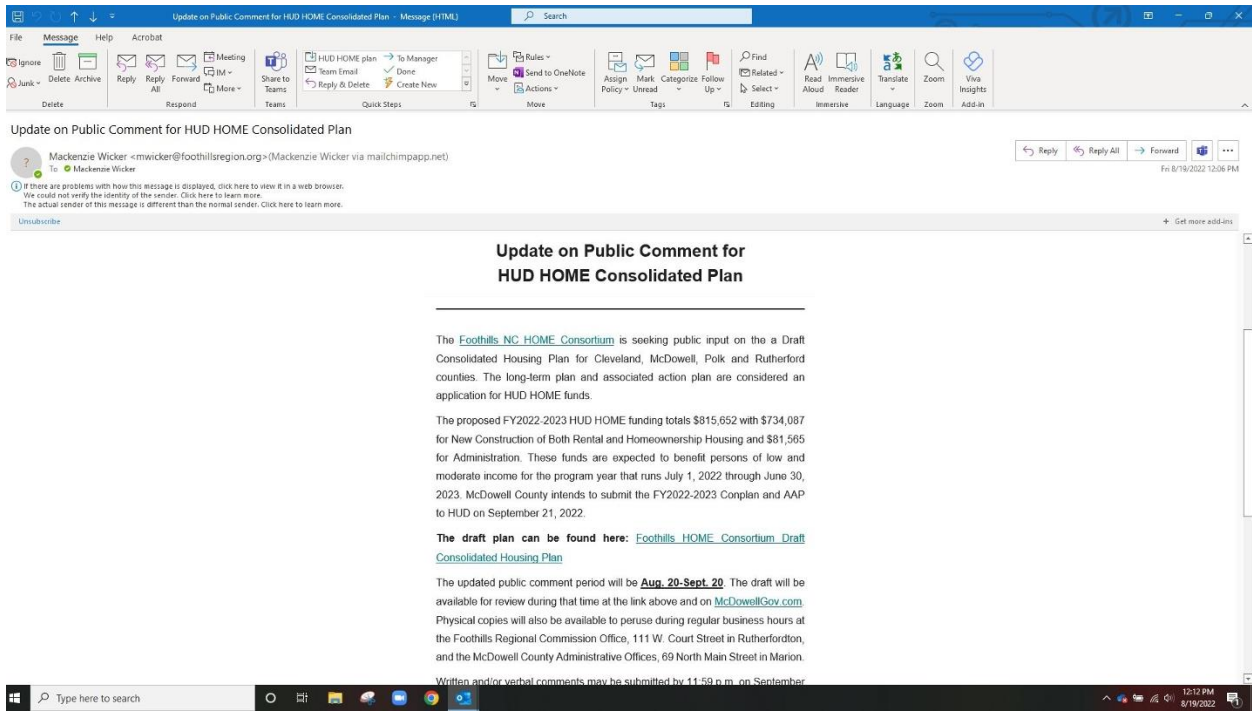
Update on Public Comment for HUD HOME Consolidated Plan - Message (HTML)

Search

File Message Help Acrobat

Ignore
Junk
Delete Archive
Delete

Reply Reply All Forward
Meeting
IM
More
Respond

Share to Teams
Teams

HUD HOME plan
Team Email
Reply & Delete
To Manager
Done
Create New
Quick Steps

Move
Rules
Send to OneNote
Actions
Move

Assign Policy
Mark Unread
Categorize
Follow Up
Tags

Find
Related
Select
Editing

Read Aloud
Immersive Reader
Immersive

Translate
Language

Zoom
Zoom

Viva Insights
Add-in

Update on Public Comment for HUD HOME Consolidated Plan

Mackenzie Wicker <mwicker@foothillsregion.org> (Mackenzie Wicker via mailchimpapp.net)
To Mackenzie Wicker

Reply Reply All Forward
Fri 8/19/2022 12:06 PM

If there are problems with how this message is displayed, click here to view it in a web browser.
We could not verify the identity of the sender. Click here to learn more.
The actual sender of this message is different than the normal sender. Click here to learn more.

Unsubscribe

+ Get more add-ins

Update on Public Comment for HUD HOME Consolidated Plan

The Foothills NC HOME Consortium is seeking public input on a Draft Consolidated Housing Plan for Cleveland, McDowell, Polk and Rutherford counties. The long-term plan and associated action plan are considered an application for HUD HOME funds.

The proposed FY2022-2023 HUD HOME funding totals $815,652 with $734,087 for New Construction of Both Rental and Homeownership Housing and $81,565 for Administration. These funds are expected to benefit persons of low and moderate income for the program year that runs July 1, 2022 through June 30, 2023. McDowell County intends to submit the FY2022-2023 Conplan and AAP to HUD on September 21, 2022.

The draft plan can be found here: Foothills HOME Consortium Draft Consolidated Housing Plan

The updated public comment period will be Aug. 20-Sept. 20. The draft will be available for review during that time at the link above and on McDowellGov.com. Physical copies will also be available to peruse during regular business hours at the Foothills Regional Commission Office, 111 W. Court Street in Rutherfordton, and the McDowell County Administrative Offices, 69 North Main Street in Marion.

Written and/or verbal comments may be submitted by 11:59 p.m. on September

Type here to search

12:12 PM
8/19/2022